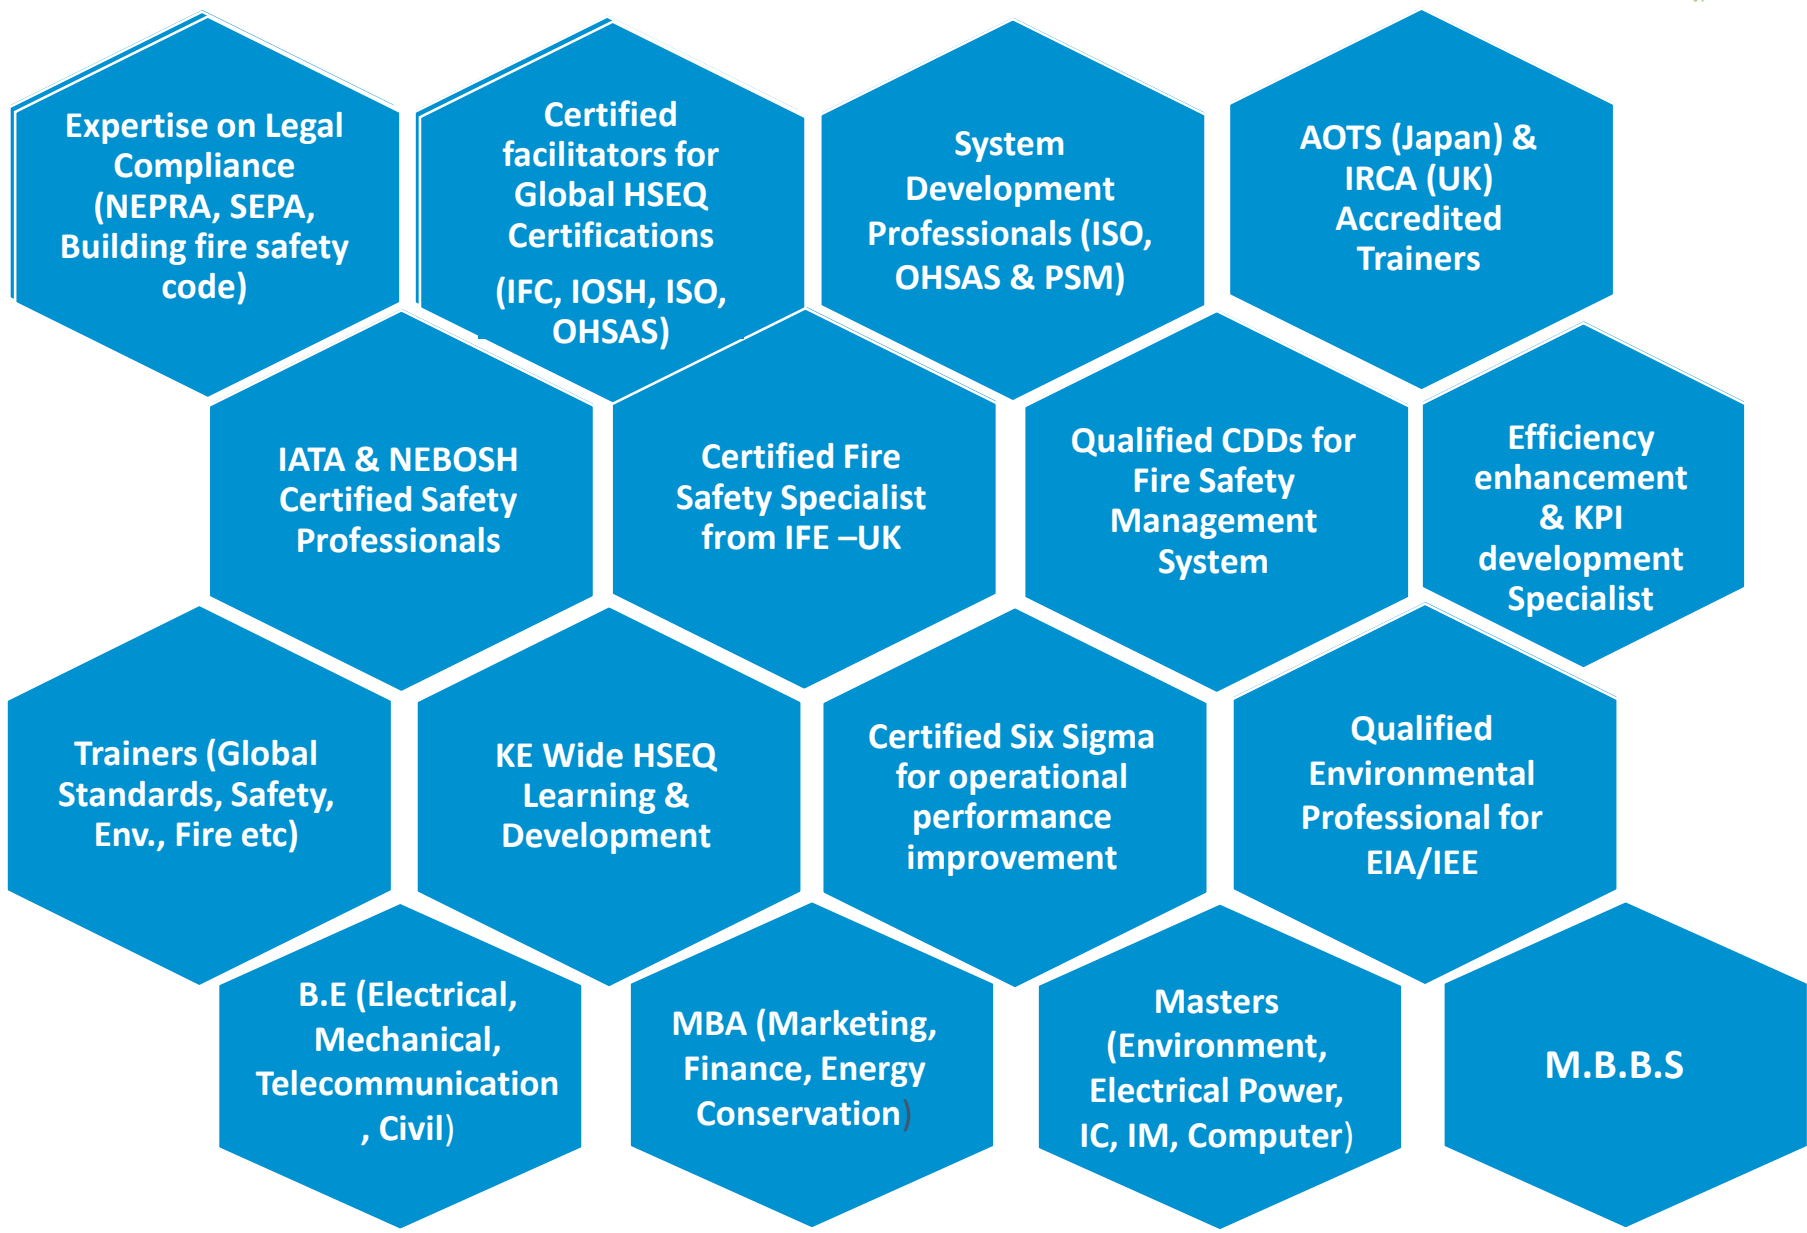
Expertise on Legal Compliance (NEPRA, SEPA, Building fire safety code)

Certified facilitators for Global HSEQ Certifications

(IFC, IOSH, ISO, OHSAS)

System Development Professionals (ISO, OHSAS & PSM)

AOTS (Japan) & IRCA (UK) Accredited Trainers

IATA & NEBOSH Certified Safety Professionals

Certified Fire Safety Specialist from IFE –UK

Qualified CDDs for Fire Safety Management System

Efficiency enhancement & KPI development Specialist

Trainers (Global Standards, Safety, Env., Fire etc)

KE Wide HSEQ Learning & Development

Certified Six Sigma for operational performance improvement

Qualified Environmental Professional for EIA/IEE

B.E (Electrical, Mechanical, Telecommunication, Civil)

MBA (Marketing, Finance, Energy Conservation)

Masters (Environment, Electrical Power, IC, IM, Computer)

M.B.B.S